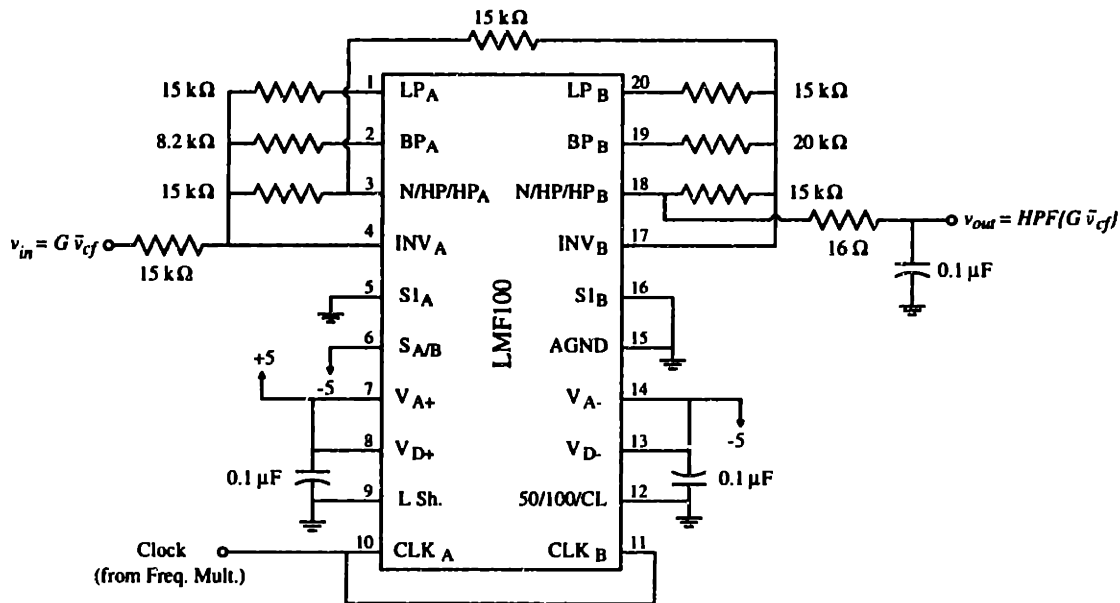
15 kΩ
15 kΩ
8.2 kΩ
15 kΩ
$v_{in} = G\,\bar{v}_{cf}$
15 kΩ
1 $LP_A$
2 $BP_A$
3 $N/HP/HP_A$
4 $INV_A$
5 $SI_A$
6 $S_{A/B}$
+5
-5
7 $V_{A+}$
8 $V_{D+}$
0.1 µF
9 L Sh.
Clock
(from Freq. Mult.)
10 $CLK_A$
LMF100
20 $LP_B$
19 $BP_B$
18 $N/HP/HP_B$
17 $INV_B$
16 $SI_B$
15 AGND
14 $V_{A-}$
13 $V_{D-}$
12 50/100/CL
11 $CLK_B$
15 kΩ
20 kΩ
15 kΩ
16 Ω
$v_{out} = HPF(G\,\bar{v}_{cf})$
0.1 µF
-5
0.1 µF